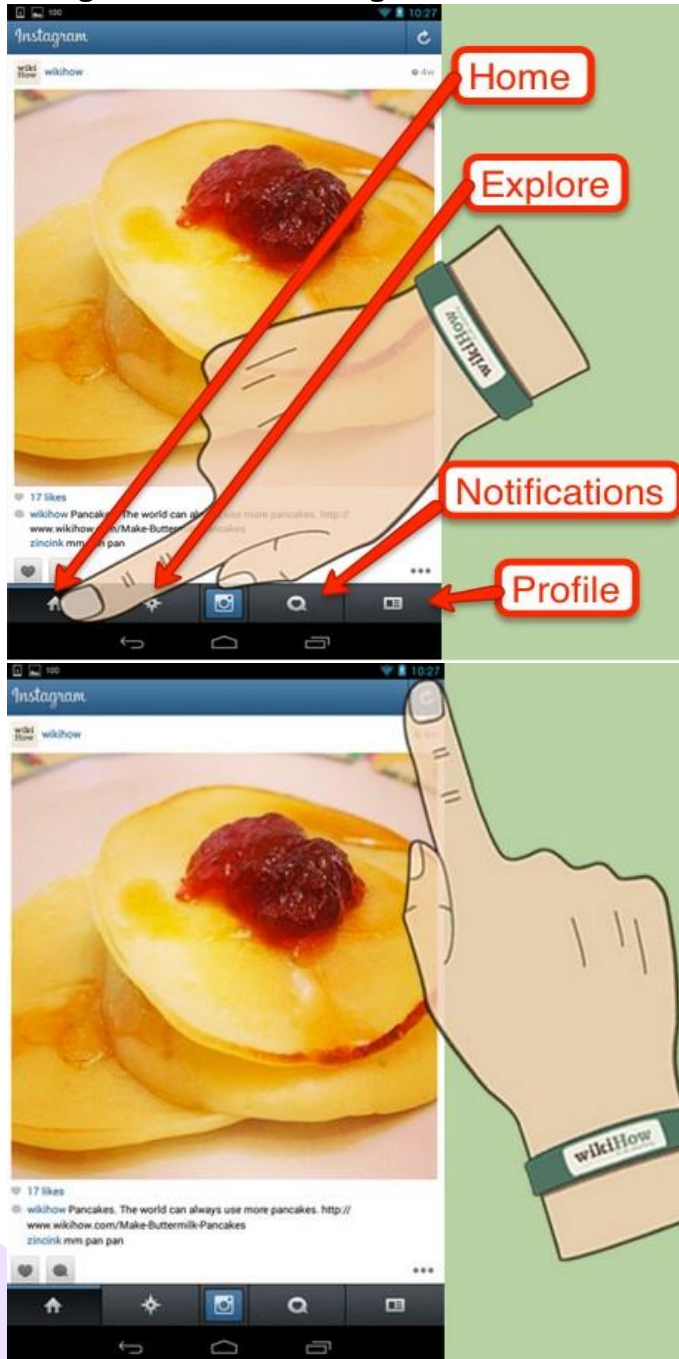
100 10:27
Instagram

wiki How wikihow 4w

Home

Explore

wikiHow

17 likes
wikihow Pancakes. The world can al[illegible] more pancakes. http:// www.wikihow.com/Make-Butterm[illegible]ancakes
zincink m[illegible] pan

Notifications

Profile

100 10:27
Instagram

wiki How wikihow

17 likes
wikihow Pancakes. The world can always use more pancakes. http:// www.wikihow.com/Make-Buttermilk-Pancakes
zincink mm pan pan

wikiHow